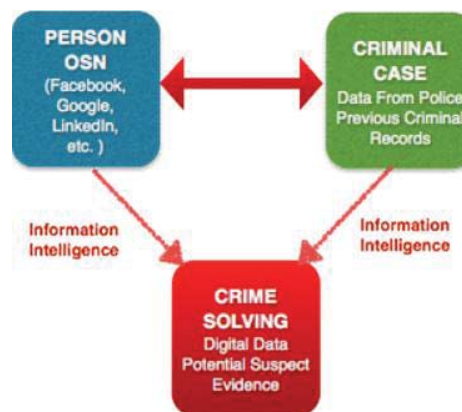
PERSON
OSN
(Facebook, Google, LinkedIn, etc. )

CRIMINAL
CASE
Data From Police
Previous Criminal
Records

Information
Intelligence

Information
Intelligence

CRIME
SOLVING
Digital Data
Potential Suspect
Evidence